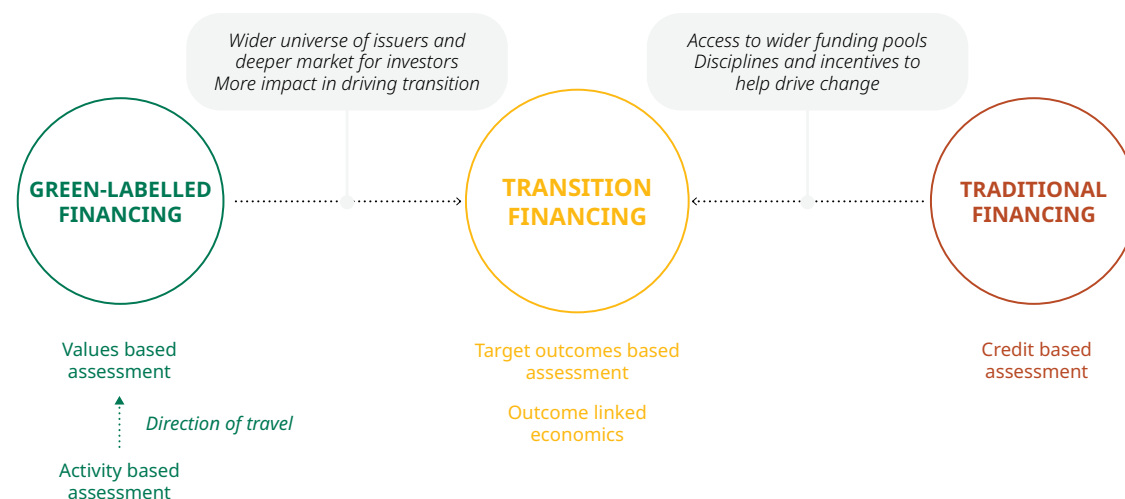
Wider universe of issuers and deeper market for investors
More impact in driving transition

Access to wider funding pools
Disciplines and incentives to help drive change

GREEN-LABELLED FINANCING

TRANSITION FINANCING

TRADITIONAL FINANCING

Values based assessment

Direction of travel

Activity based assessment

Target outcomes based assessment

Outcome linked economics

Credit based assessment